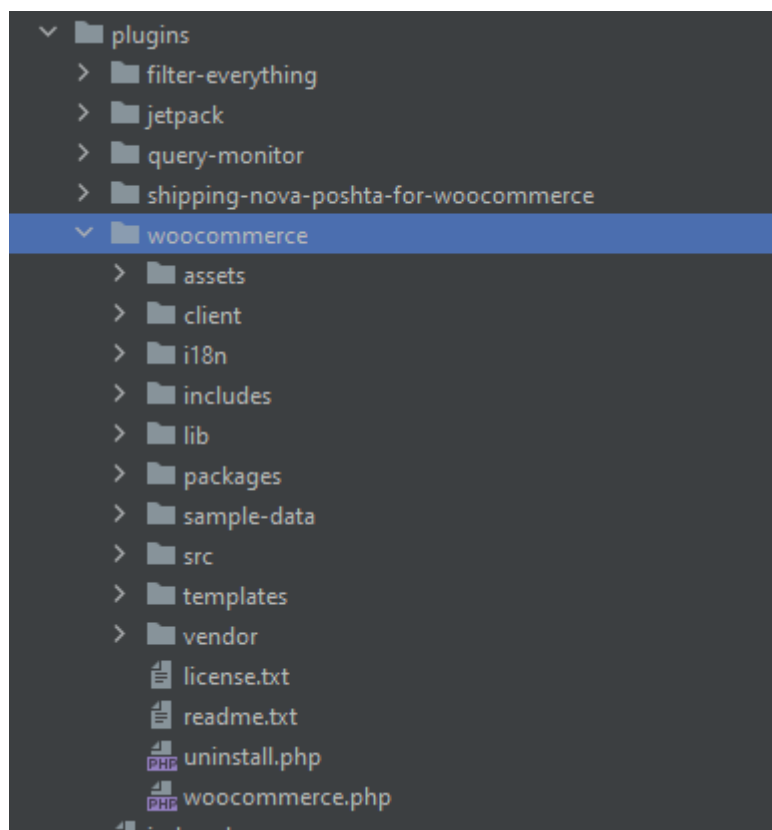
plugins
filter-everything
jetpack
query-monitor
shipping-nova-poshta-for-woocommerce
woocommerce
assets
client
i18n
includes
lib
packages
sample-data
src
templates
vendor
license.txt
readme.txt
PHP uninstall.php
PHP woocommerce.php
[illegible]